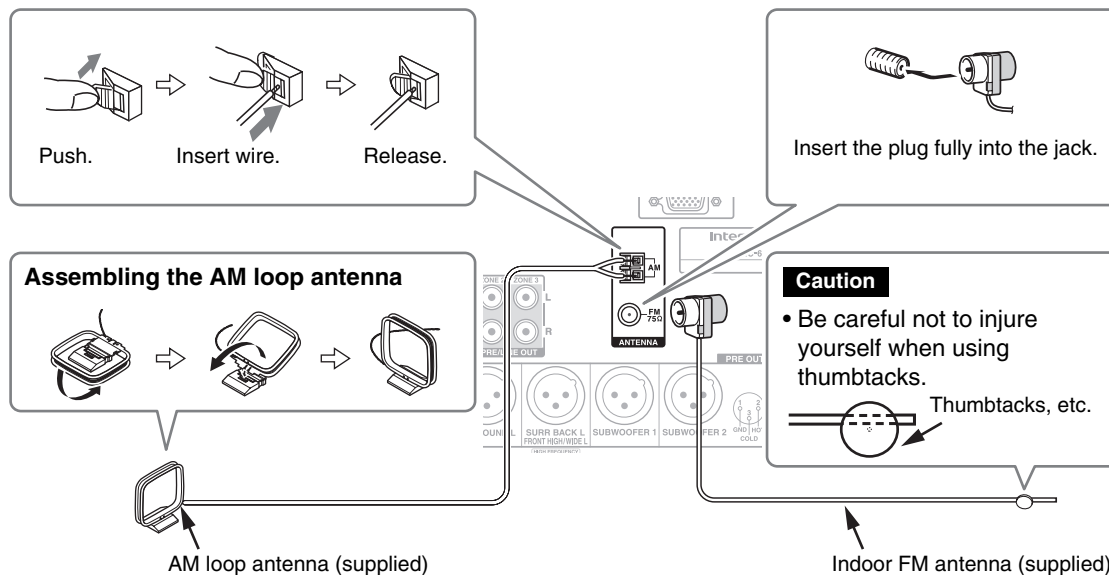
Push.

Insert wire.

Release.

Insert the plug fully into the jack.

Assembling the AM loop antenna

AM

FM 75Ω

ANTENNA

Caution

• Be careful not to injure yourself when using thumbtacks.

Thumbtacks, etc.

ZONE 2 ZONE 3

L

R

PRE/LINE OUT

PRE OUT

SURR BACK L FRONT HIGH/WIDE L

SUBWOOFER 1

SUBWOOFER 2

GND HOT COLD

AM loop antenna (supplied)

Indoor FM antenna (supplied)